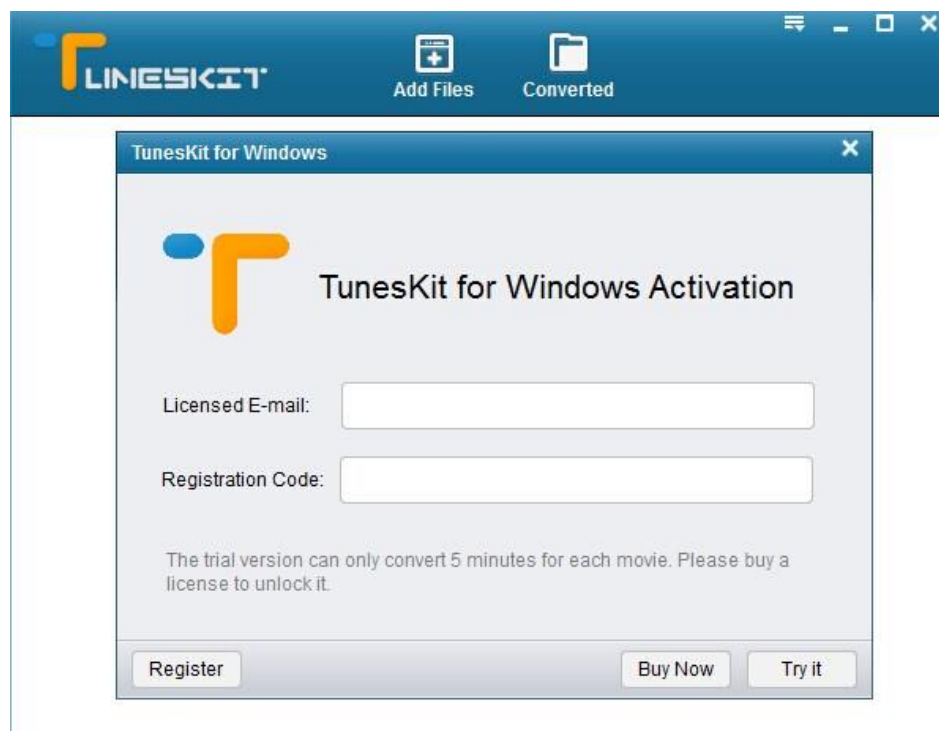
TUNESKIT

Add Files

Converted

TunesKit for Windows

TunesKit for Windows Activation

Licensed E-mail:

Registration Code:

The trial version can only convert 5 minutes for each movie. Please buy a license to unlock it.

Register

Buy Now

Try it